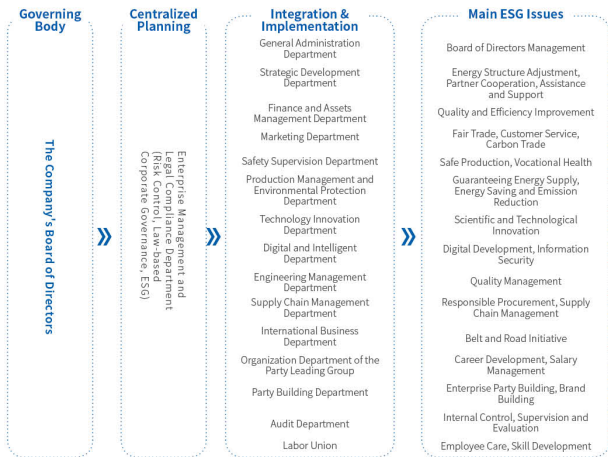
Governing Body

The Company's Board of Directors

Centralized Planning

Enterprise Management and Legal Compliance Department (Risk Control, Law-based Corporate Governance, ESG)

Integration & Implementation

General Administration Department

Strategic Development Department

Finance and Assets Management Department

Marketing Department

Safety Supervision Department

Production Management and Environmental Protection Department

Technology Innovation Department

Digital and Intelligent Department

Engineering Management Department

Supply Chain Management Department

International Business Department

Organization Department of the Party Leading Group

Party Building Department

Audit Department

Labor Union

Main ESG Issues

Board of Directors Management

Energy Structure Adjustment, Partner Cooperation, Assistance and Support

Quality and Efficiency Improvement

Fair Trade, Customer Service, Carbon Trade

Safe Production, Vocational Health

Guaranteeing Energy Supply, Energy Saving and Emission Reduction

Scientific and Technological Innovation

Digital Development, Information Security

Quality Management

Responsible Procurement, Supply Chain Management

Belt and Road Initiative

Career Development, Salary Management

Enterprise Party Building, Brand Building

Internal Control, Supervision and Evaluation

Employee Care, Skill Development